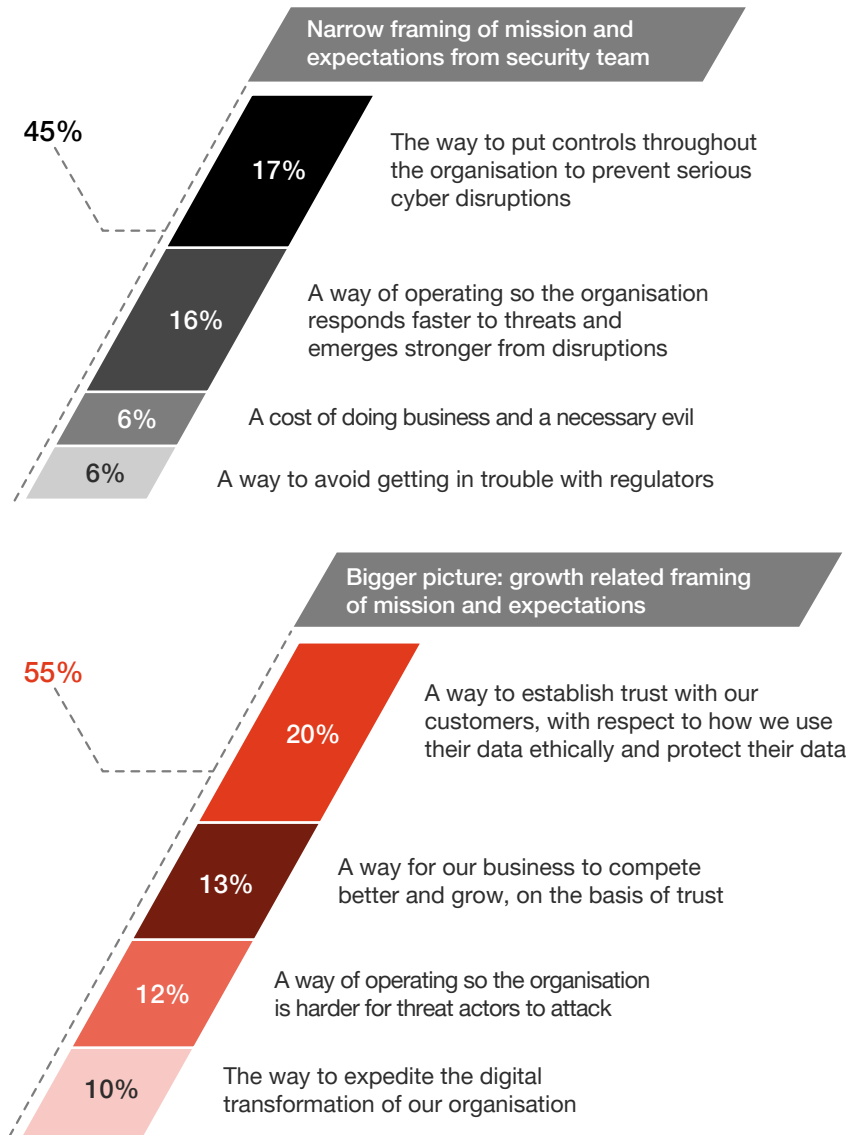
Narrow framing of mission and expectations from security team

45%

17%

The way to put controls throughout the organisation to prevent serious cyber disruptions

16%

A way of operating so the organisation responds faster to threats and emerges stronger from disruptions

6%

A cost of doing business and a necessary evil

6%

A way to avoid getting in trouble with regulators

Bigger picture: growth related framing of mission and expectations

55%

20%

A way to establish trust with our customers, with respect to how we use their data ethically and protect their data

13%

A way for our business to compete better and grow, on the basis of trust

12%

A way of operating so the organisation is harder for threat actors to attack

10%

The way to expedite the digital transformation of our organisation